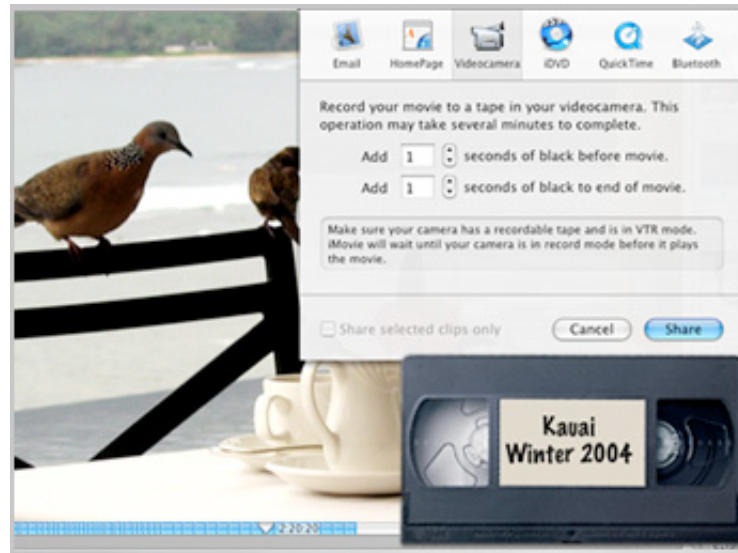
Email HomePage Videocamera iDVD QuickTime Bluetooth

Record your movie to a tape in your videocamera. This operation may take several minutes to complete.

Add 1 seconds of black before movie.

Add 1 seconds of black to end of movie.

Make sure your camera has a recordable tape and is in VTR mode. iMovie will wait until your camera is in record mode before it plays the movie.

Share selected clips only

Cancel

Share

Kauai
Winter 2004

2:20:20